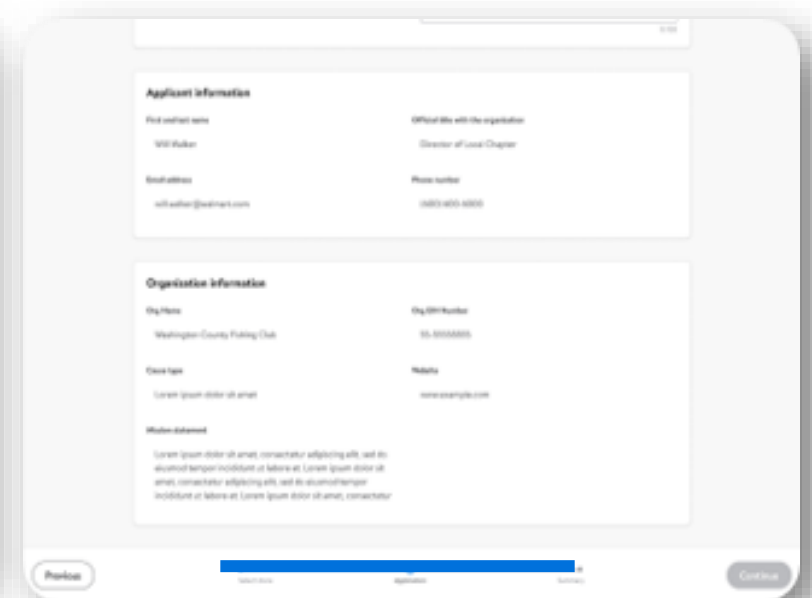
Applicant information

First and last name

Will Walker

Official title with the organization

Director of Local Chapter

Email address

willwalker@walmart.com

Phone number

(480) 400-4000

Organization information

Org. Name

Washington County Fishing Club

Org. EIN Number

55-5555555

Cause type

Lorem ipsum dolor sit amet

Website

www.example.com

Mission statement

Lorem ipsum dolor sit amet, consectetur adipiscing elit, sed do eiusmod tempor incididunt ut labore et. Lorem ipsum dolor sit amet, consectetur adipiscing elit, sed do eiusmod tempor incididunt ut labore et. Lorem ipsum dolor sit amet, consectetur

Previous

Select store

Application

Summary

Continue